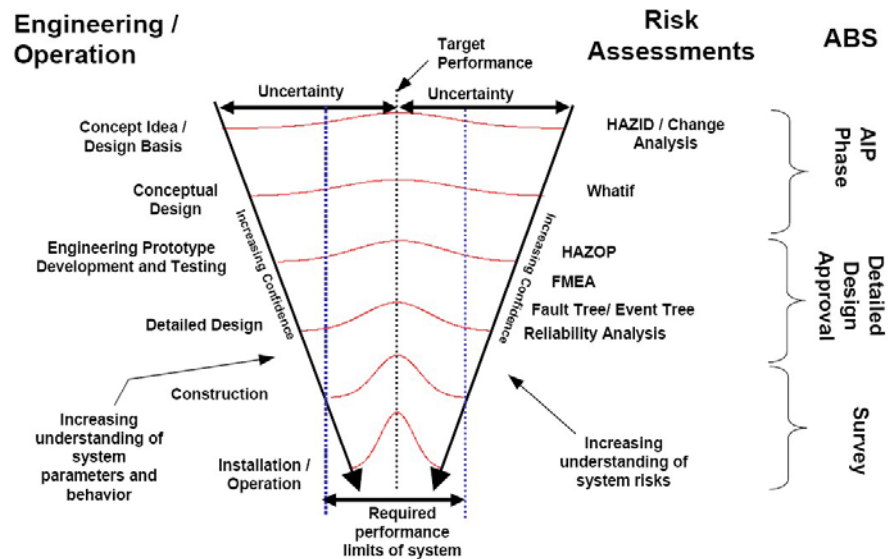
Engineering / Operation

Target Performance

Risk Assessments

ABS

Uncertainty

Uncertainty

Concept Idea / Design Basis

HAZID / Change Analysis

AIP Phase

Conceptual Design

Whatif

Increasing Confidence

Increasing Confidence

Engineering Prototype Development and Testing

HAZOP

FMEA

Detailed Design Approval

Detailed Design

Fault Tree/ Event Tree

Reliability Analysis

Construction

Increasing understanding of system parameters and behavior

Survey

Installation / Operation

Increasing understanding of system risks

Required performance limits of system